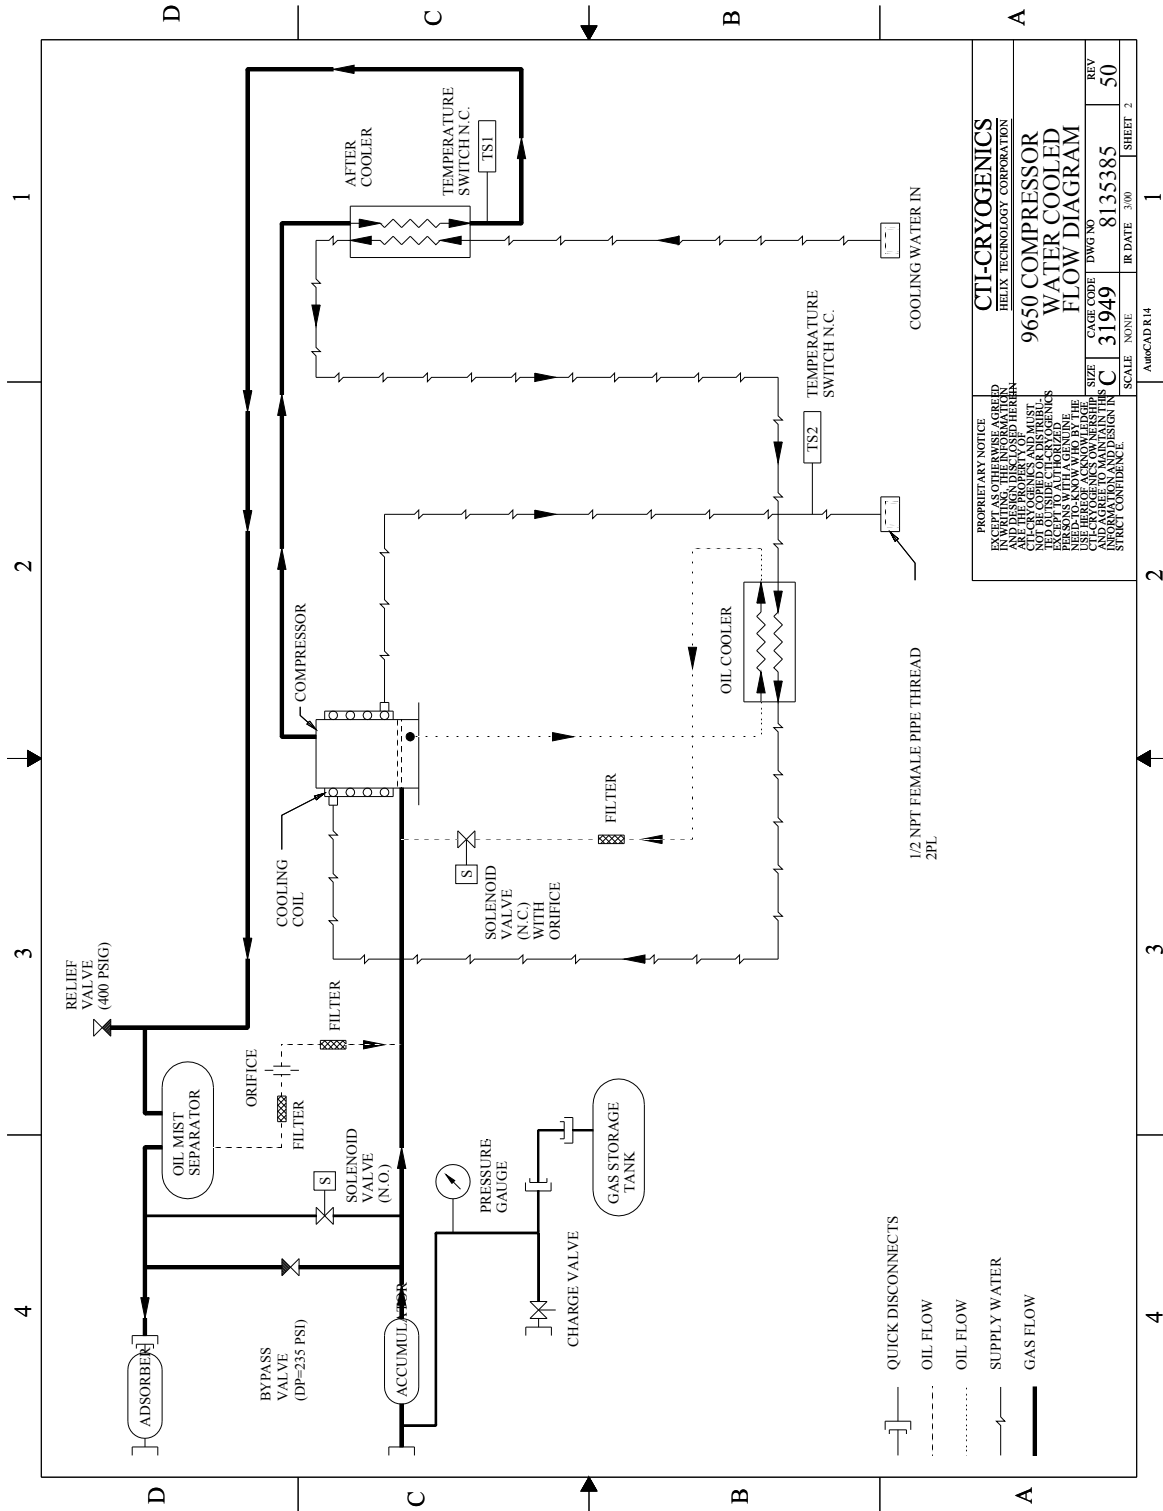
D C B A

1 2 3 4

AFTER COOLER

TEMPERATURE SWITCH N.C.

TS1

COOLING WATER IN

TEMPERATURE SWITCH N.C.

TS2

COMPRESSOR

OIL COOLER

1/2 NPT FEMALE PIPE THREAD 2PL

FILTER

COOLING COIL

S

SOLENOID VALVE (N.C.) WITH ORIFICE

RELIEF VALVE (400 PSIG)

FILTER

ORIFICE

FILTER

OIL MIST SEPARATOR

S

SOLENOID VALVE (N.O.)

PRESSURE GAUGE

GAS STORAGE TANK

CHARGE VALVE

ADSORBER

BYPASS VALVE (DP=235 PSI)

ACCUMULATOR

QUICK DISCONNECTS

OIL FLOW

OIL FLOW

SUPPLY WATER

GAS FLOW

PROPRIETARY NOTICE
EXCEPT AS OTHERWISE AGREED IN WRITING, THE INFORMATION AND DESIGN DISCLOSED HEREIN ARE THE PROPERTY OF CTI-CRYOGENICS AND MUST NOT BE COPIED OR DISTRIBUTED OUTSIDE CTI-CRYOGENICS EXCEPT TO AUTHORIZED PERSONS WITH A GENUINE NEED-TO-KNOW WHO BY THE USE HEREOF ACKNOWLEDGE CTI-CRYOGENICS OWNERSHIP AND AGREE TO MAINTAIN THIS INFORMATION AND DESIGN IN STRICT CONFIDENCE.

CTI-CRYOGENICS
HELIX TECHNOLOGY CORPORATION

9650 COMPRESSOR WATER COOLED FLOW DIAGRAM

| SIZE | CAGE CODE | DWG NO | REV |
|---|---|---|---|
| C | 31949 | 8135385 | 50 |
| SCALE NONE | | IR DATE 3/00 | SHEET 2 |

AutoCAD R14

D C B A

1 2 3 4